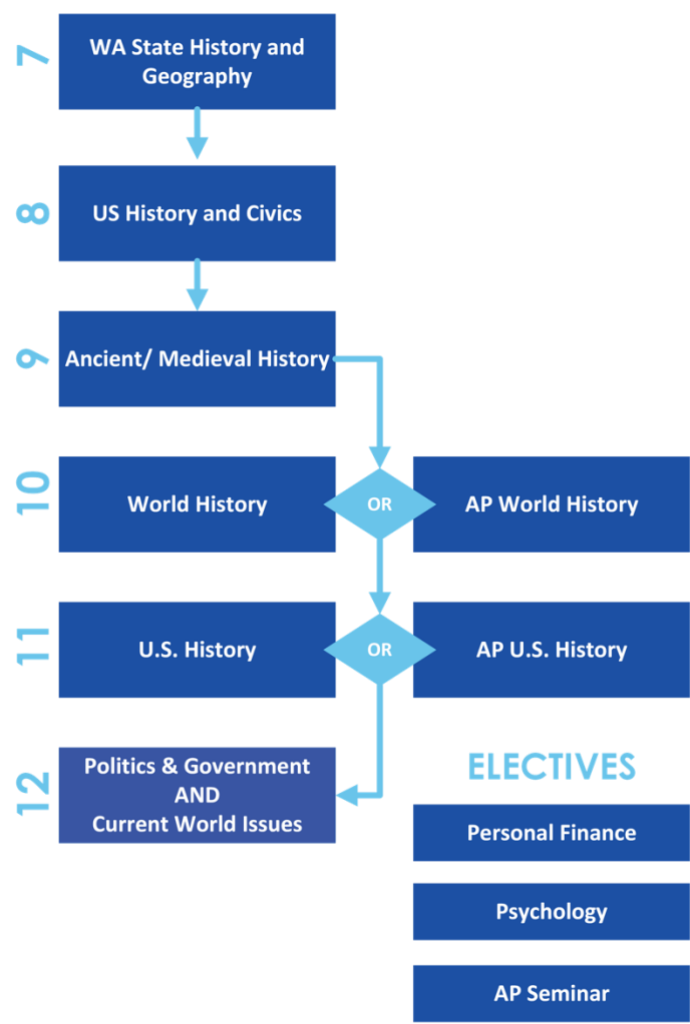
7
WA State History and Geography

8
US History and Civics

9
Ancient/ Medieval History

10
World History
OR
AP World History

11
U.S. History
OR
AP U.S. History

12
Politics & Government AND Current World Issues

ELECTIVES
Personal Finance
Psychology
AP Seminar